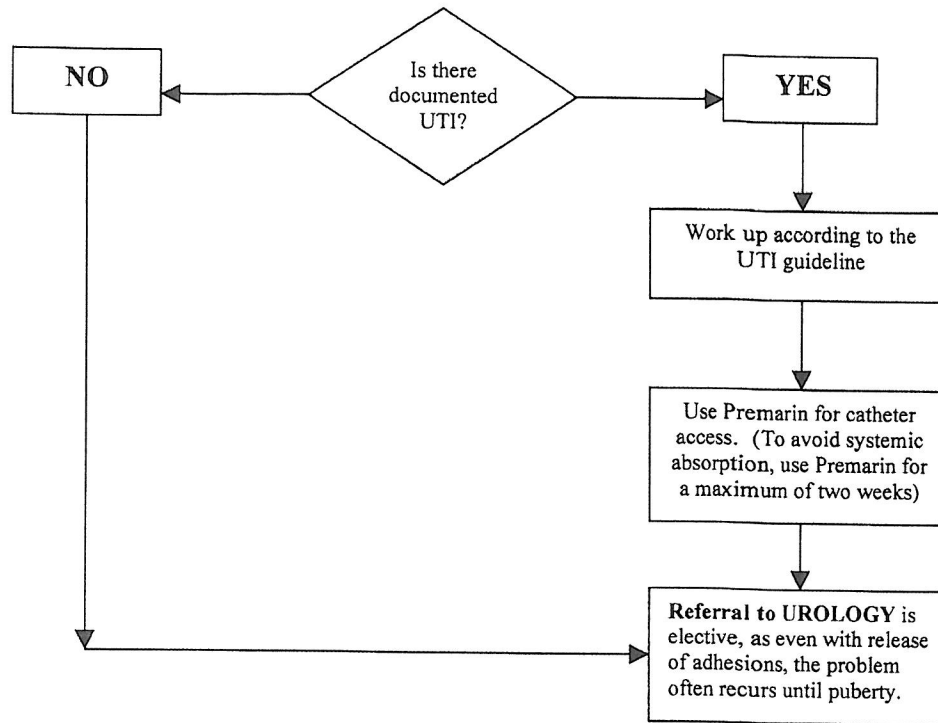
Is there documented UTI?

NO

YES

Work up according to the UTI guideline

Use Premarin for catheter access. (To avoid systemic absorption, use Premarin for a maximum of two weeks)

**Referral to UROLOGY** is elective, as even with release of adhesions, the problem often recurs until puberty.